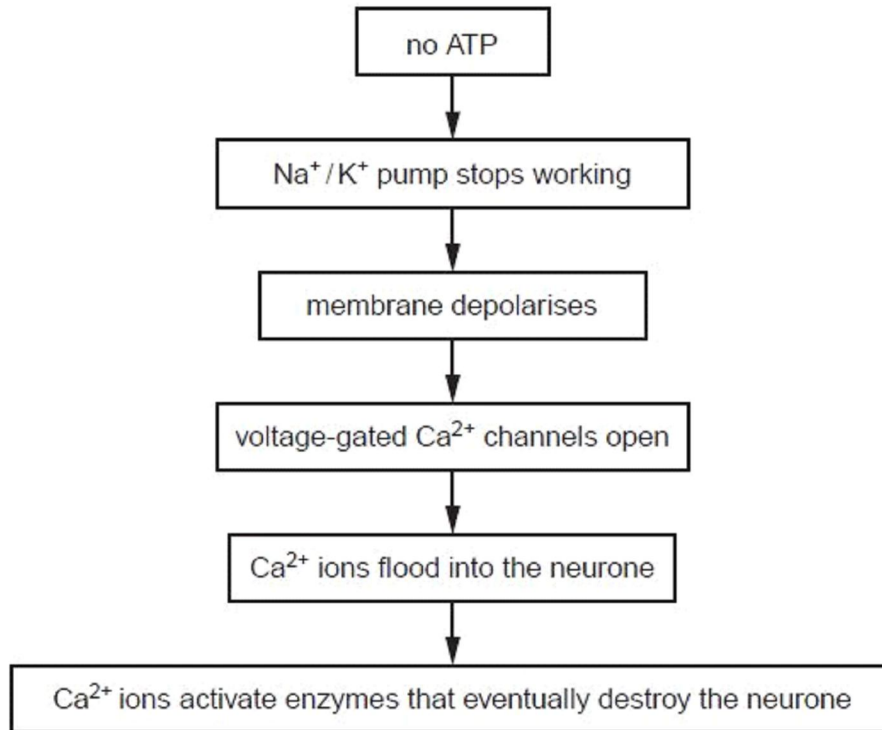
no ATP

$Na^+$ / $K^+$ pump stops working

membrane depolarises

voltage-gated $Ca^{2+}$ channels open

$Ca^{2+}$ ions flood into the neurone

$Ca^{2+}$ ions activate enzymes that eventually destroy the neurone